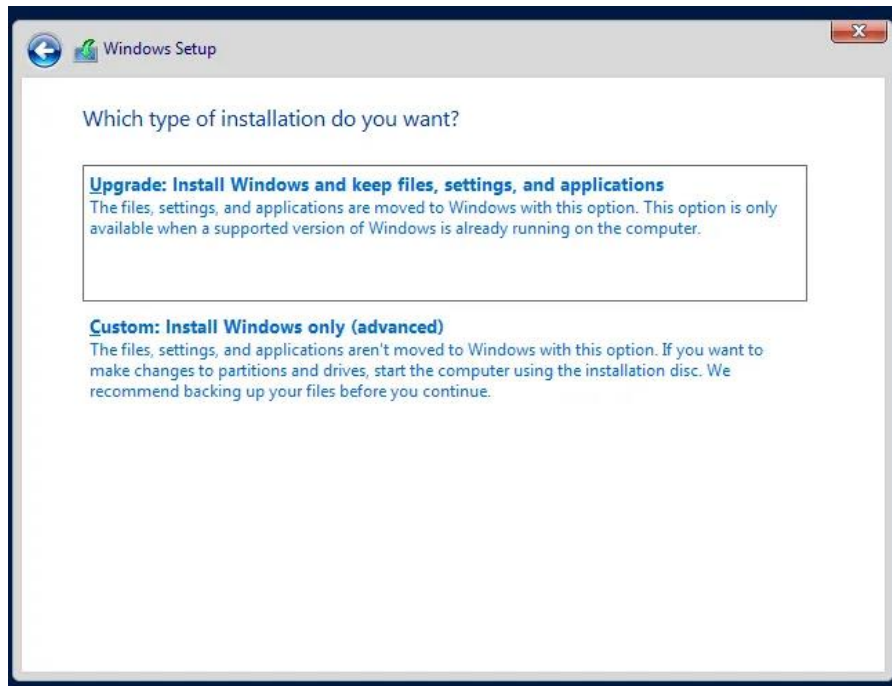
Windows Setup

Which type of installation do you want?

Upgrade: Install Windows and keep files, settings, and applications
The files, settings, and applications are moved to Windows with this option. This option is only available when a supported version of Windows is already running on the computer.

Custom: Install Windows only (advanced)
The files, settings, and applications aren't moved to Windows with this option. If you want to make changes to partitions and drives, start the computer using the installation disc. We recommend backing up your files before you continue.